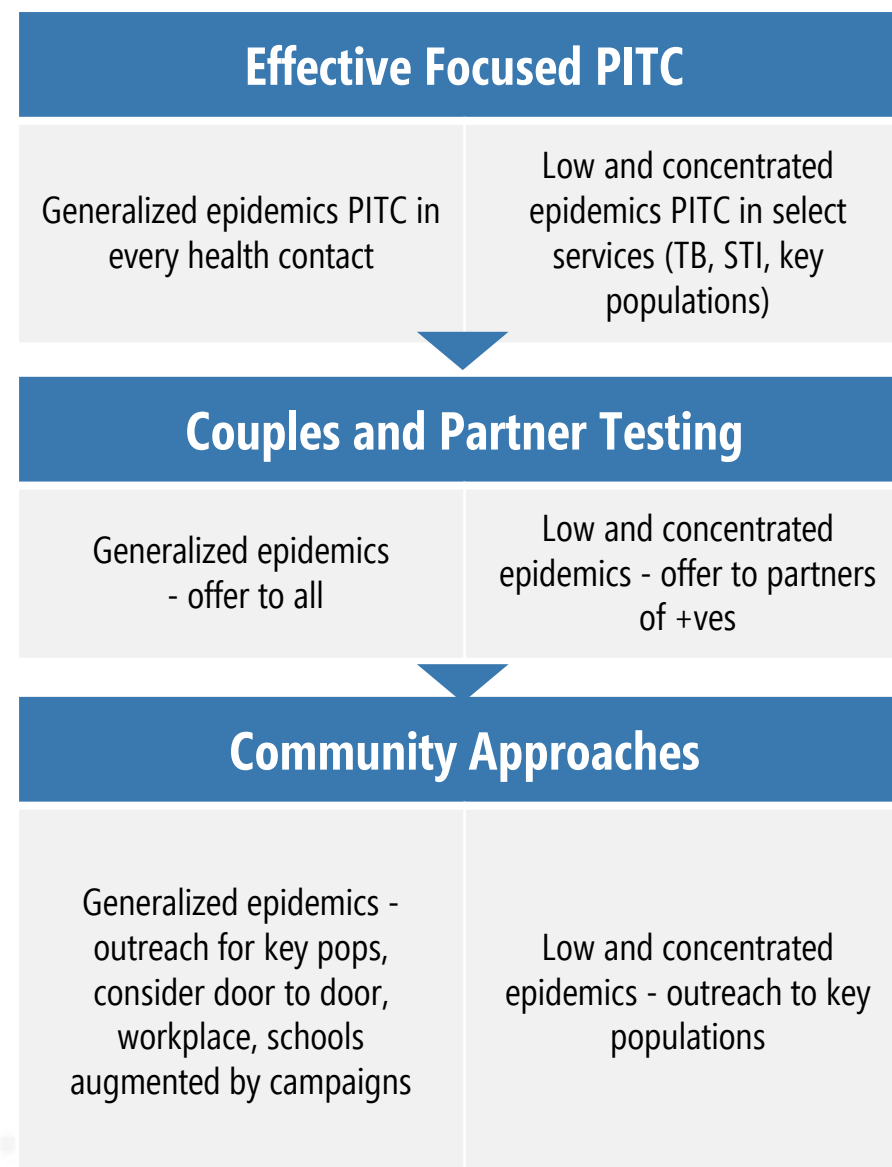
Effective Focused PITC

Generalized epidemics PITC in every health contact

Low and concentrated epidemics PITC in select services (TB, STI, key populations)

Couples and Partner Testing

Generalized epidemics - offer to all

Low and concentrated epidemics - offer to partners of +ves

Community Approaches

Generalized epidemics - outreach for key pops, consider door to door, workplace, schools augmented by campaigns

Low and concentrated epidemics - outreach to key populations